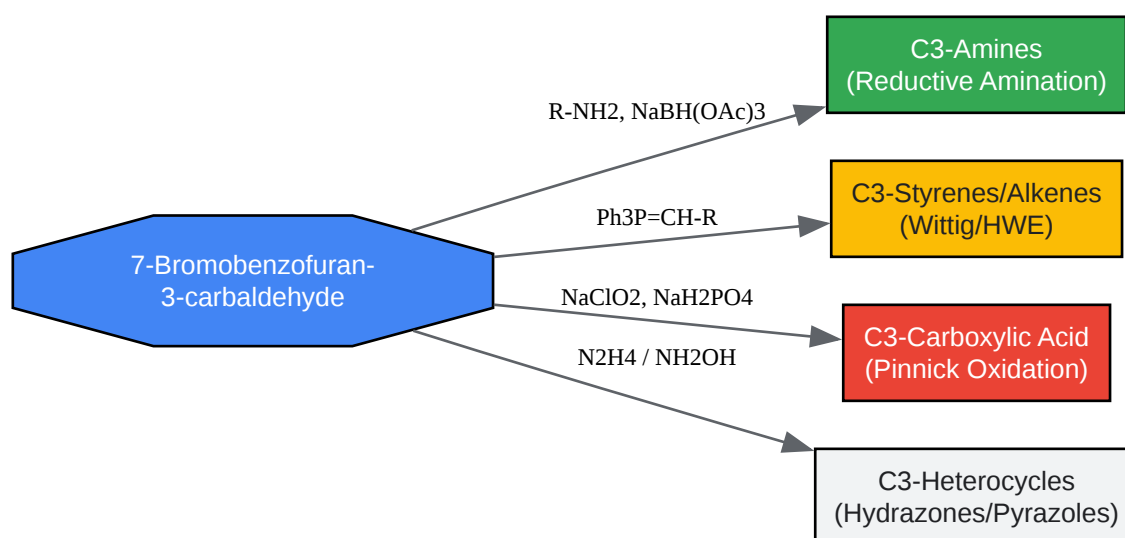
7-Bromobenzofuran-3-carbaldehyde

R-NH2, NaBH(OAc)3

C3-Amines
(Reductive Amination)

Ph3P=CH-R

C3-Styrenes/Alkenes
(Wittig/HWE)

NaClO2, NaH2PO4

C3-Carboxylic Acid
(Pinnick Oxidation)

N2H4 / NH2OH

C3-Heterocycles
(Hydrazones/Pyrazoles)